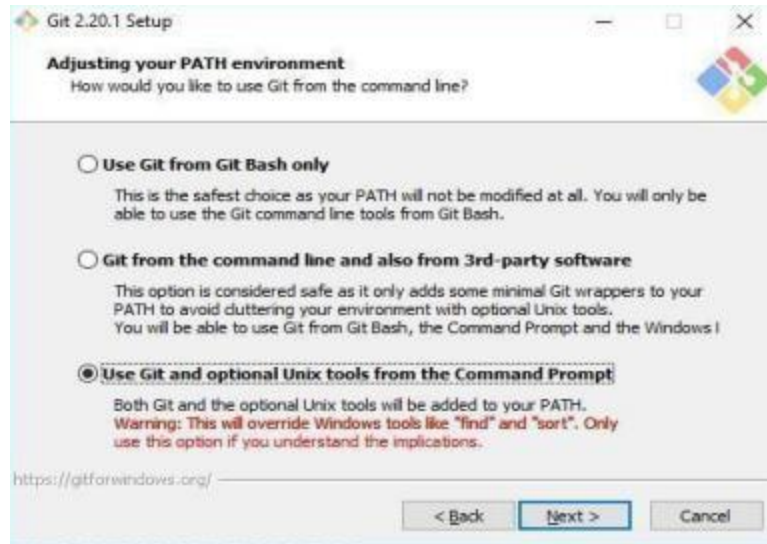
Git 2.20.1 Setup

Adjusting your PATH environment
How would you like to use Git from the command line?

Use Git from Git Bash only

This is the safest choice as your PATH will not be modified at all. You will only be able to use the Git command line tools from Git Bash.

Git from the command line and also from 3rd-party software

This option is considered safe as it only adds some minimal Git wrappers to your PATH to avoid cluttering your environment with optional Unix tools. You will be able to use Git from Git Bash, the Command Prompt and the Windows I

Use Git and optional Unix tools from the Command Prompt

Both Git and the optional Unix tools will be added to your PATH.
Warning: This will override Windows tools like "find" and "sort". Only use this option if you understand the implications.

https://gitforwindows.org/

< Back
Next >
Cancel